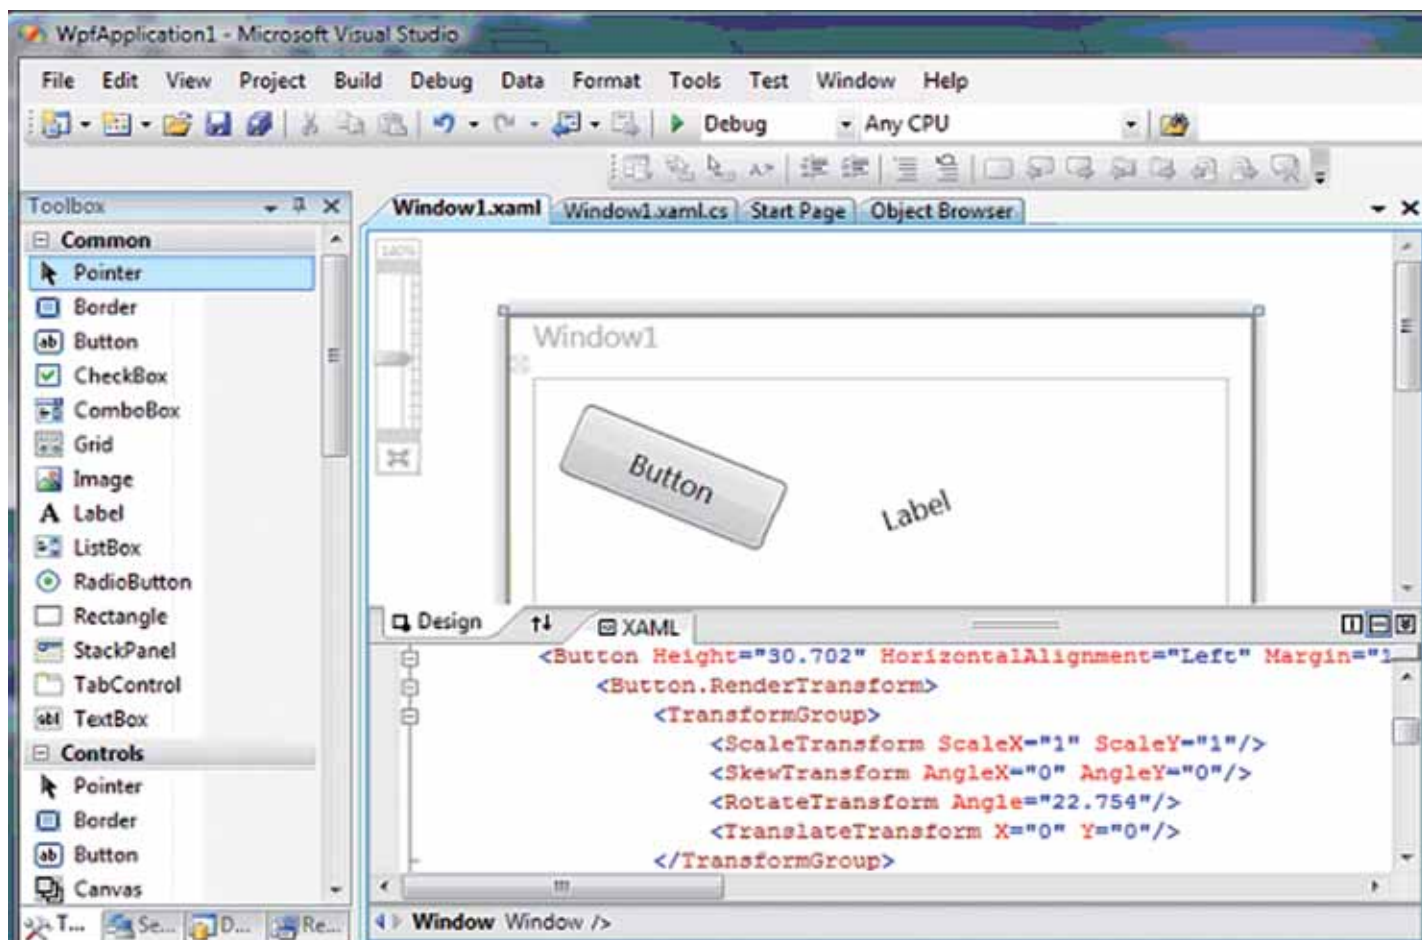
WpfApplication1 - Microsoft Visual Studio

File Edit View Project Build Debug Data Format Tools Test Window Help

Debug Any CPU

Toolbox

Common
Pointer
Border
Button
CheckBox
ComboBox
Grid
Image
Label
ListBox
RadioButton
Rectangle
StackPanel
TabControl
TextBox
Controls
Pointer
Border
Button
Canvas

T... Se... D... Re...

Window1.xaml Window1.xaml.cs Start Page Object Browser

Window1

Button

Label

Design XAML

<Button Height="30.702" HorizontalAlignment="Left" Margin="1
<Button.RenderTransform>
<TransformGroup>
<ScaleTransform ScaleX="1" ScaleY="1"/>
<SkewTransform AngleX="0" AngleY="0"/>
<RotateTransform Angle="22.754"/>
<TranslateTransform X="0" Y="0"/>
</TransformGroup>

Window Window />